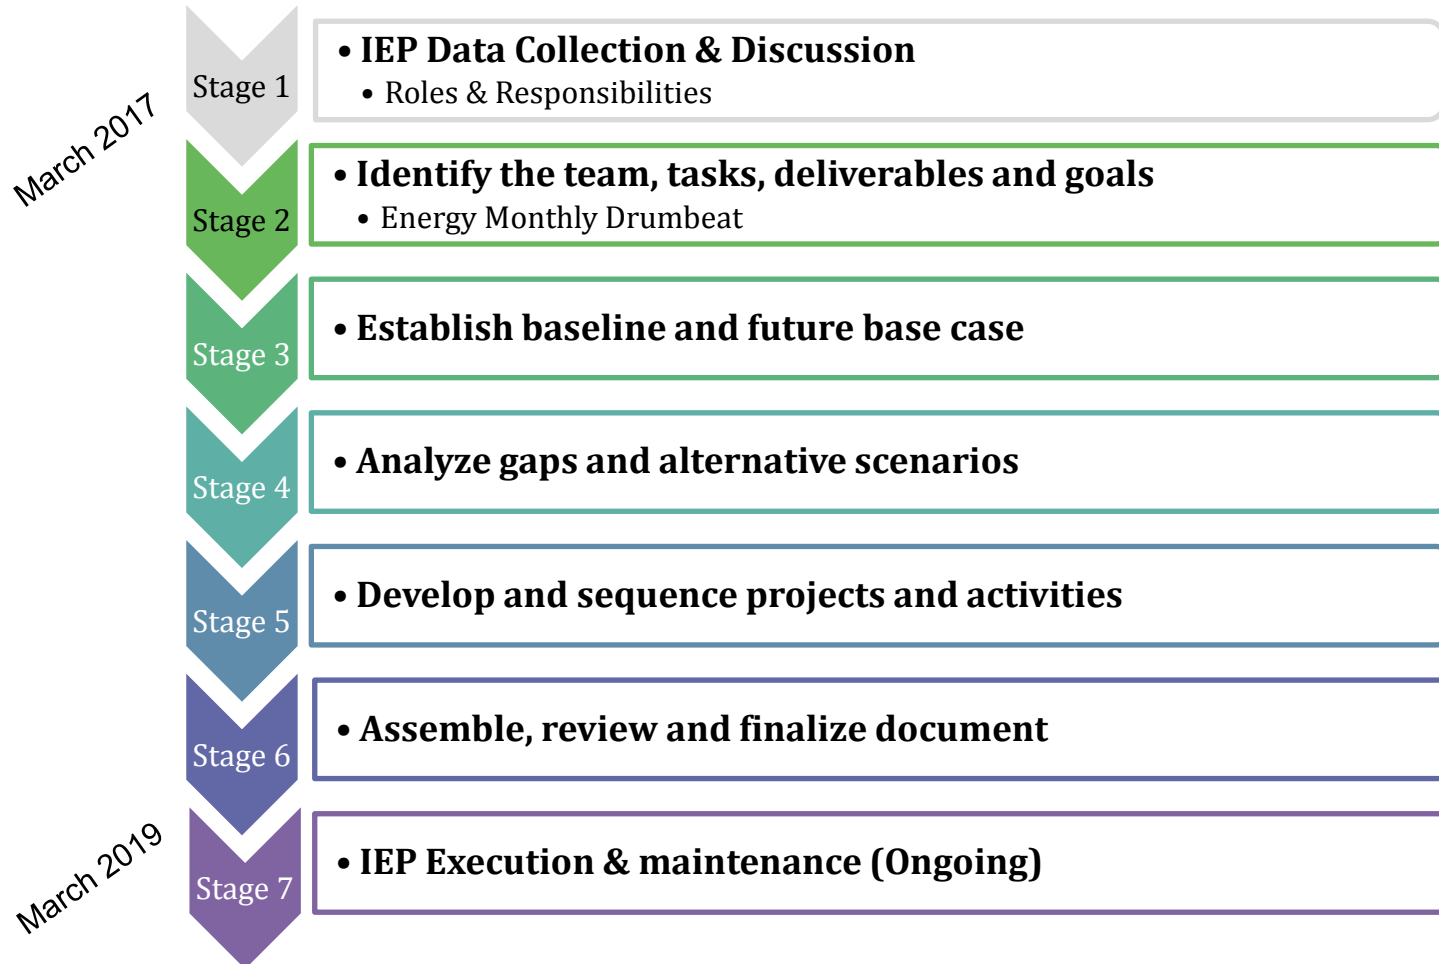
March 2017

Stage 1
• IEP Data Collection & Discussion
• Roles & Responsibilities

Stage 2
• Identify the team, tasks, deliverables and goals
• Energy Monthly Drumbeat

Stage 3
• Establish baseline and future base case

Stage 4
• Analyze gaps and alternative scenarios

Stage 5
• Develop and sequence projects and activities

Stage 6
• Assemble, review and finalize document

March 2019

Stage 7
• IEP Execution & maintenance (Ongoing)